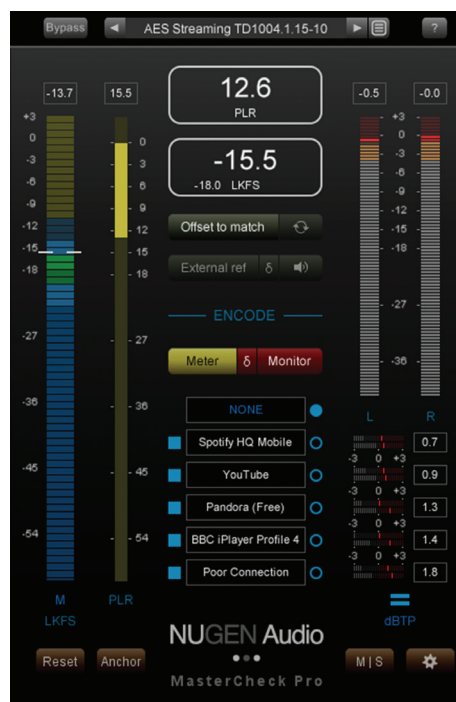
Bypass
AES Streaming TD1004.1.15-10
?

-13.7
15.5
+3
0
-3
-6
-9
-12
-15
-18
-27
-36
-45
-54
M
LKFS

0
3
6
9
12
15
18
27
36
45
54
PLR

12.6
PLR

-15.5
-18.0 LKFS

Offset to match
External ref
δ

ENCODE

Meter
δ
Monitor

NONE
Spotify HQ Mobile
YouTube
Pandora (Free)
BBC iPlayer Profile 4
Poor Connection

-0.5
-0.0
+3
0
-3
-6
-9
-12
-15
-18
-27
-36
L
R

-3 0 +3
0.7
-3 0 +3
0.9
-3 0 +3
1.3
-3 0 +3
1.4
-3 0 +3
1.8
dBTP

NUGEN Audio
MasterCheck Pro

Reset
Anchor
M | S